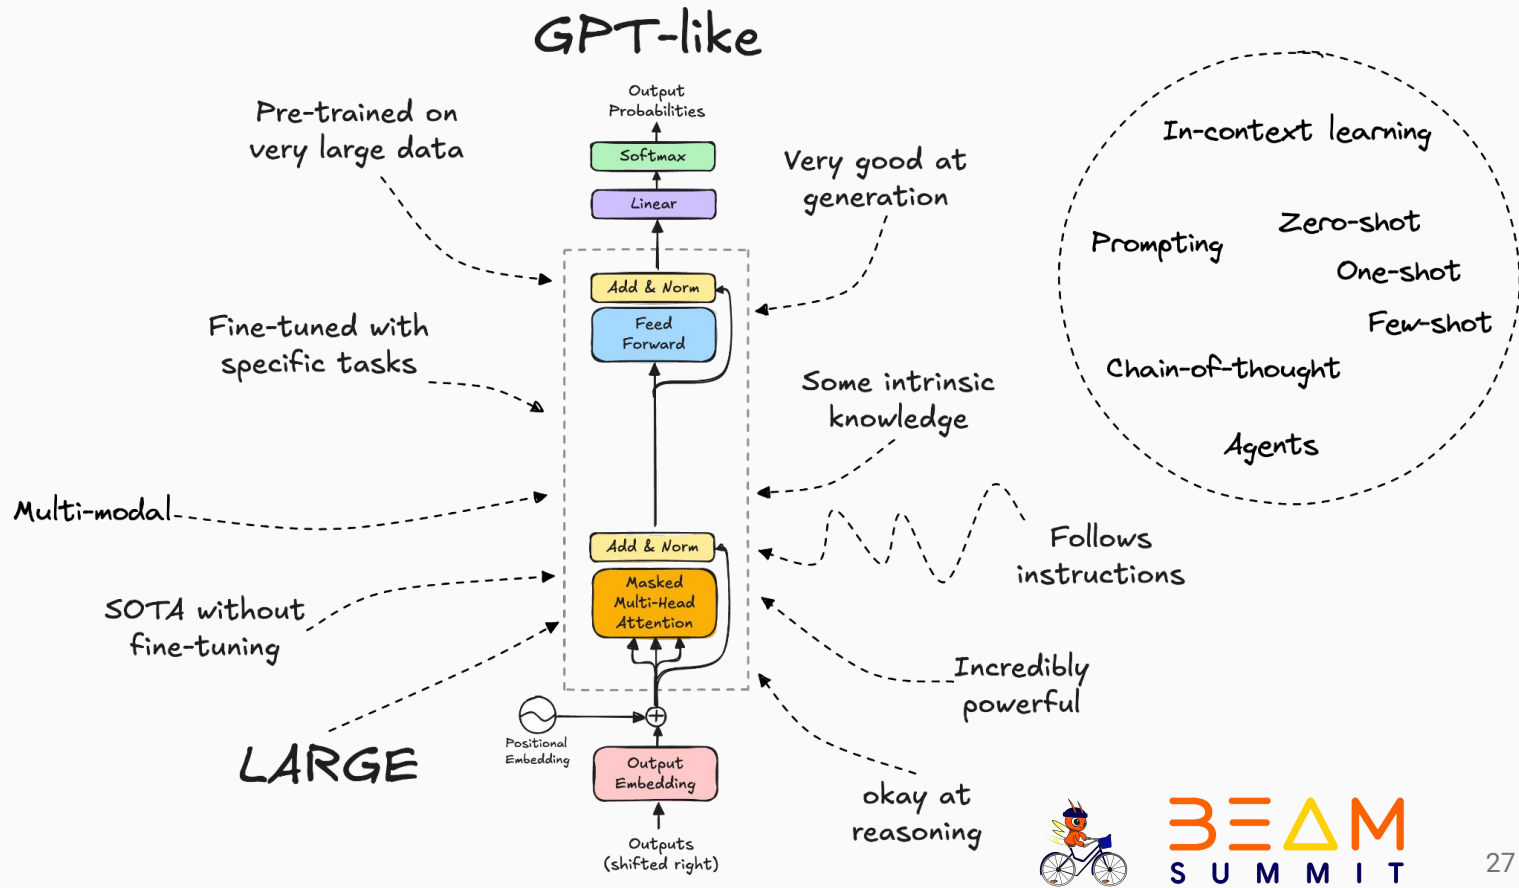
GPT-like

Pre-trained on very large data

Fine-tuned with specific tasks

Multi-modal

SOTA without fine-tuning

LARGE

Output Probabilities

Softmax

Linear

Add & Norm

Feed Forward

Add & Norm

Masked Multi-Head Attention

Positional Embedding

Output Embedding

Outputs (shifted right)

Very good at generation

Some intrinsic knowledge

Follows instructions

Incredibly powerful

okay at reasoning

In-context learning

Prompting

Zero-shot

One-shot

Few-shot

Chain-of-thought

Agents

BEAM SUMMIT

27